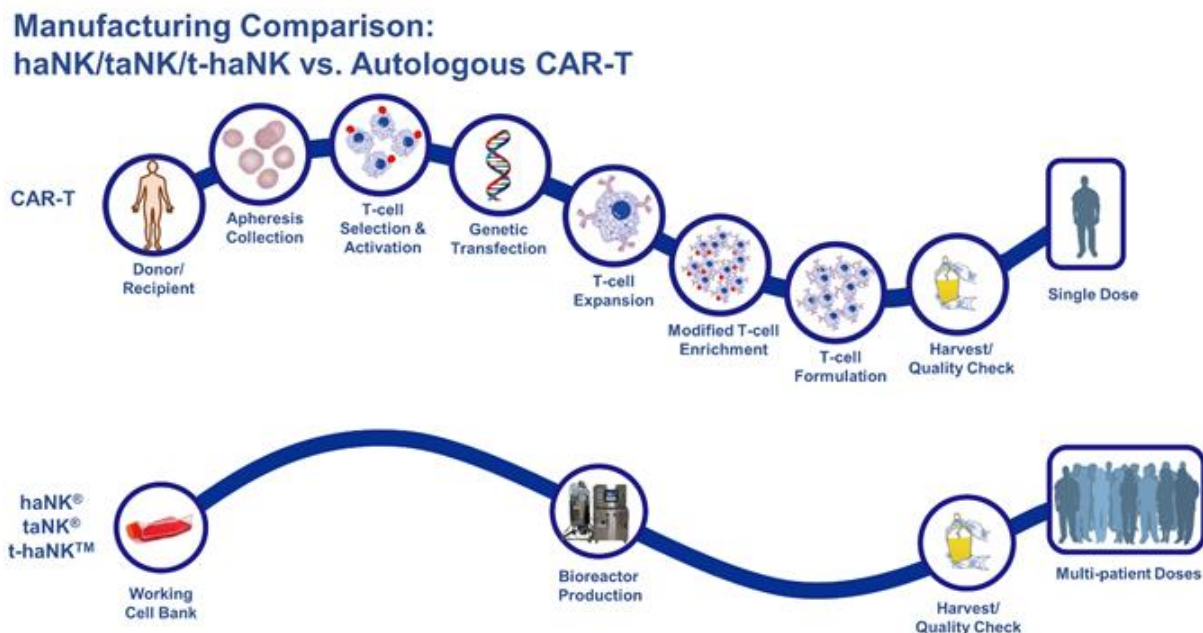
Manufacturing Comparison:
haNK/taNK/t-haNK vs. Autologous CAR-T

CAR-T

Donor/ Recipient

Apheresis Collection

T-cell Selection & Activation

Genetic Transfection

T-cell Expansion

Modified T-cell Enrichment

T-cell Formulation

Harvest/ Quality Check

Single Dose

haNK®
taNK®
t-haNK™

Working Cell Bank

Bioreactor Production

Harvest/ Quality Check

Multi-patient Doses